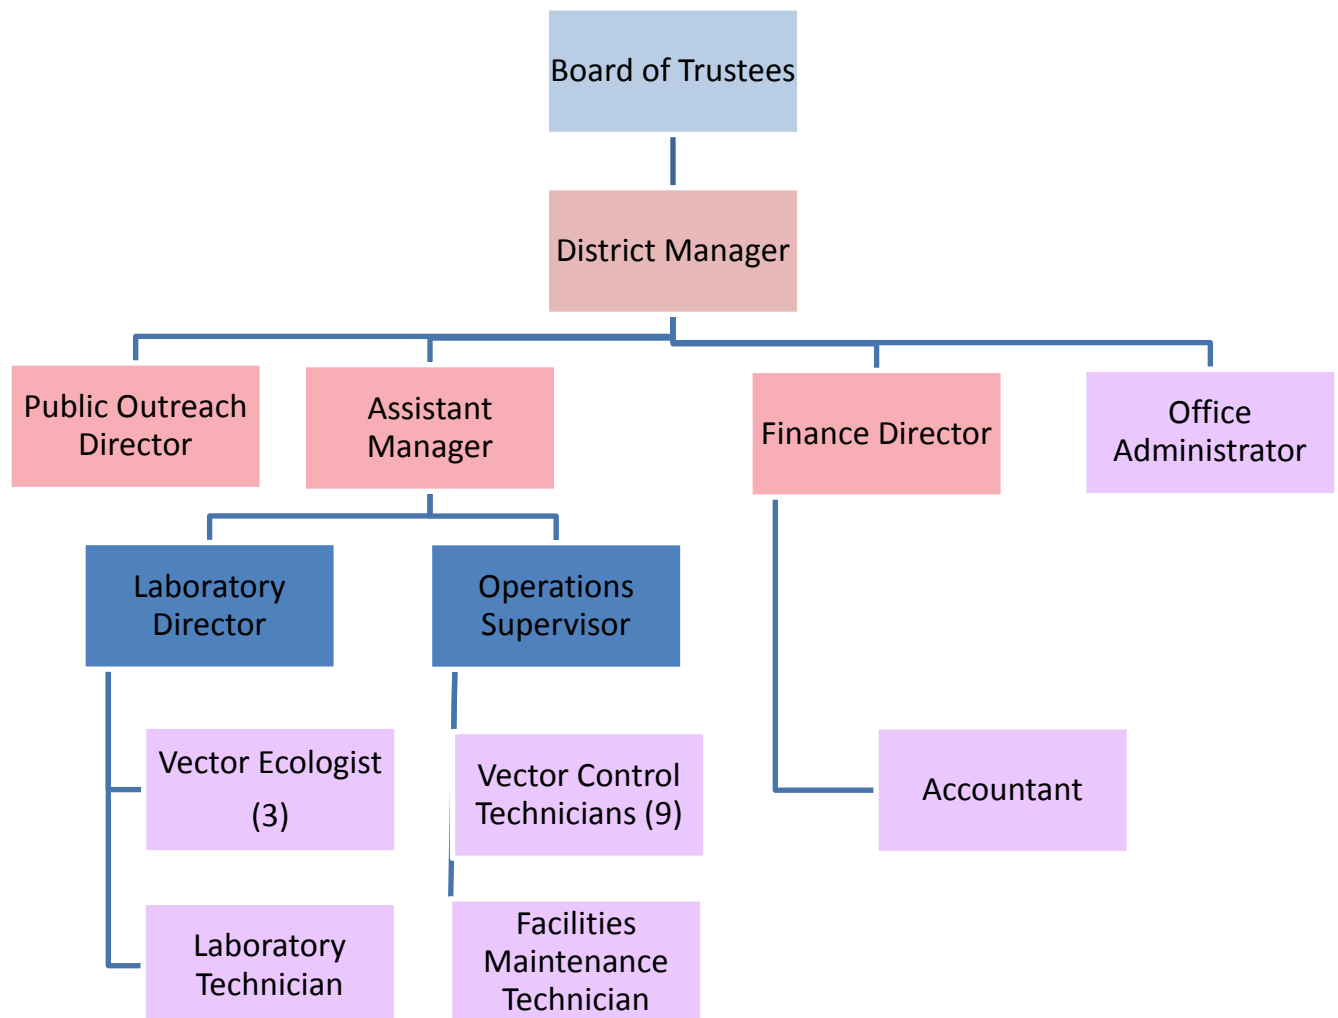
Board of Trustees

District Manager

Public Outreach Director

Assistant Manager

Finance Director

Office Administrator

Laboratory Director

Operations Supervisor

Vector Ecologist (3)

Vector Control Technicians (9)

Accountant

Laboratory Technician

Facilities Maintenance Technician